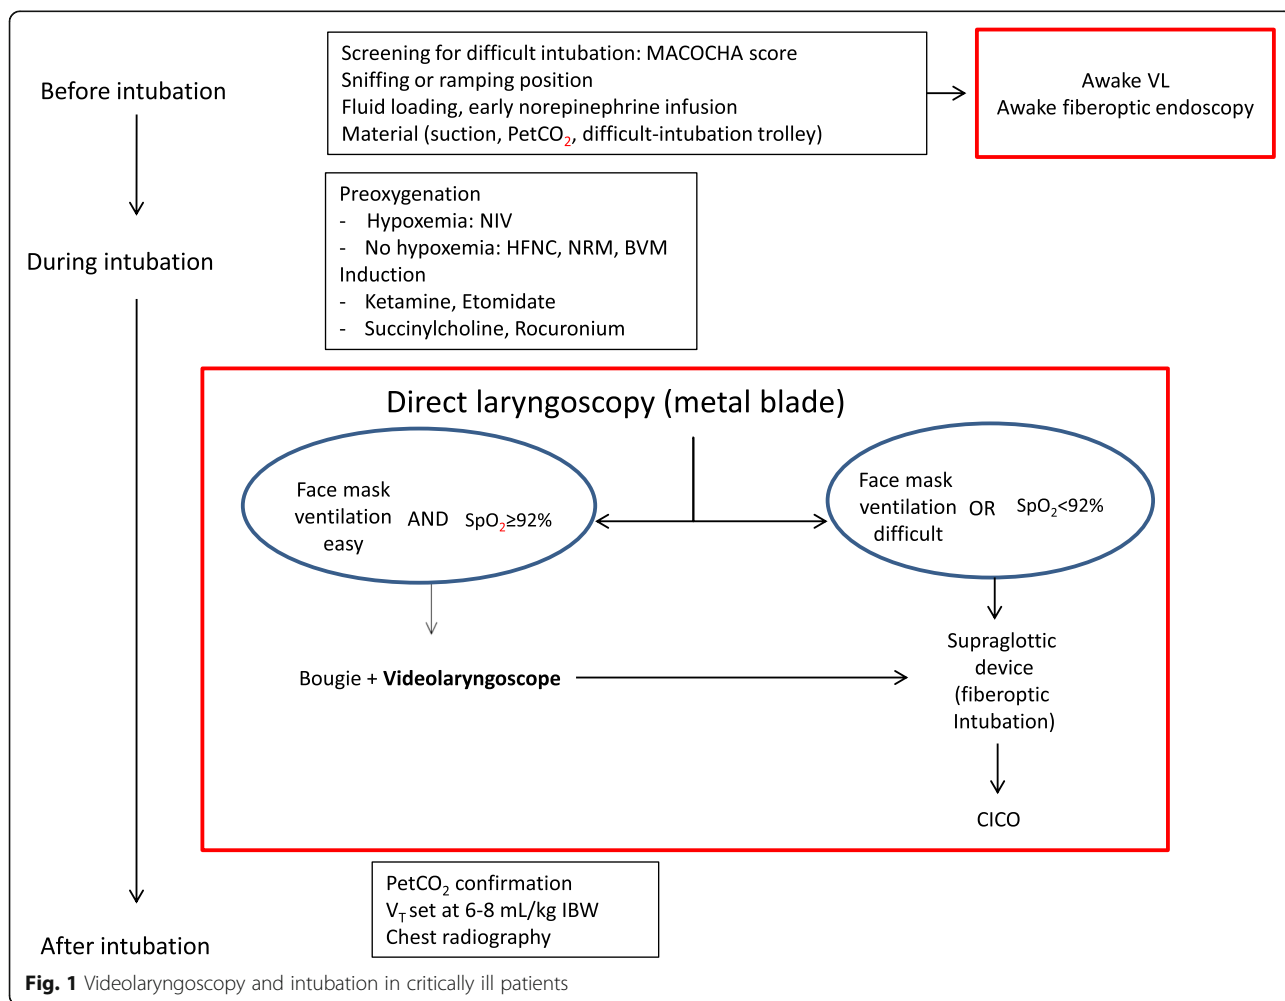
Before intubation

Screening for difficult intubation: MACOCHA score
Sniffing or ramping position
Fluid loading, early norepinephrine infusion
Material (suction, PetCO$_2$, difficult-intubation trolley)

Awake VL
Awake fiberoptic endoscopy

During intubation

Preoxygenation
- Hypoxemia: NIV
- No hypoxemia: HFNC, NRM, BVM
Induction
- Ketamine, Etomidate
- Succinylcholine, Rocuronium

Direct laryngoscopy (metal blade)

Face mask ventilation easy AND SpO$_2$≥92%

Face mask ventilation difficult OR SpO$_2$<92%

Bougie + **Videolaryngoscope**

Supraglottic device (fiberoptic Intubation)

CICO

PetCO$_2$ confirmation
V$_T$ set at 6-8 mL/kg IBW
Chest radiography

After intubation

**Fig. 1** Videolaryngoscopy and intubation in critically ill patients